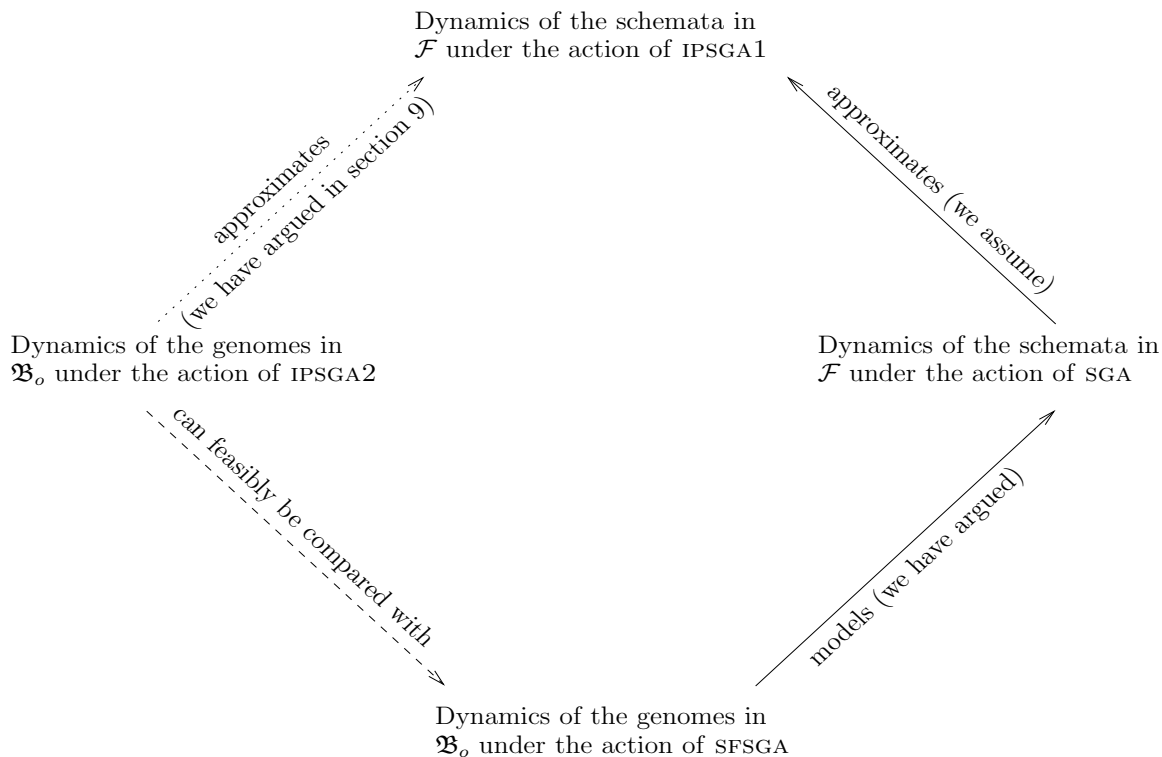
Dynamics of the schemata in $\mathcal{F}$ under the action of IPSGA1

approximates
(we have argued in section 9)

approximates (we assume)

Dynamics of the genomes in $\mathfrak{B}_o$ under the action of IPSGA2

Dynamics of the schemata in $\mathcal{F}$ under the action of SGA

can feasibly be compared with

models (we have argued)

Dynamics of the genomes in $\mathfrak{B}_o$ under the action of SFSGA